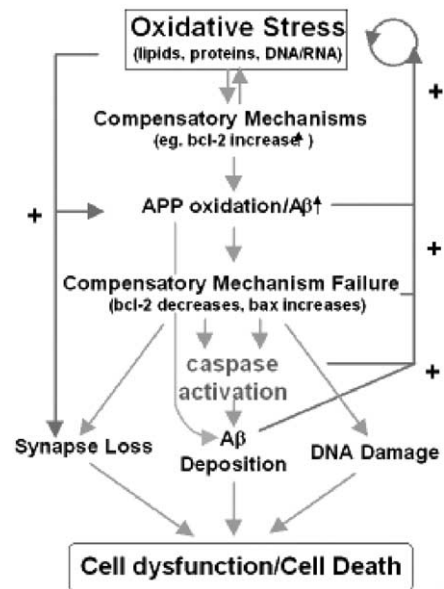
Oxidative Stress
(lipids, proteins, DNA/RNA)

Compensatory Mechanisms
(eg, bcl-2 increase↑)

+

APP oxidation/Aβ↑

+

+

Compensatory Mechanism Failure
(bcl-2 decreases, bax increases)

caspase activation

+

Synapse Loss

Aβ Deposition

DNA Damage

Cell dysfunction/Cell Death